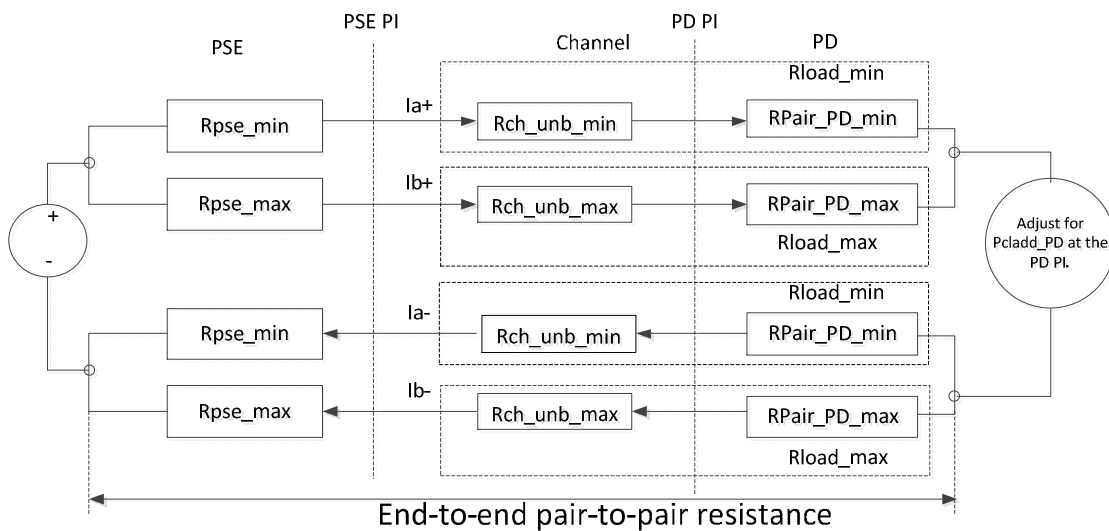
PSE
PSE PI
Channel
PD PI
PD
Rload_min
Ia+
Rpse_min
Rch_unb_min
RPair_PD_min
Ib+
Rpse_max
Rch_unb_max
RPair_PD_max
Rload_max
+
-
Adjust for Pcladd_PD at the PD PI.
Rload_min
Ia-
Rpse_min
Rch_unb_min
RPair_PD_min
Ib-
Rpse_max
Rch_unb_max
RPair_PD_max
Rload_max
End-to-end pair-to-pair resistance